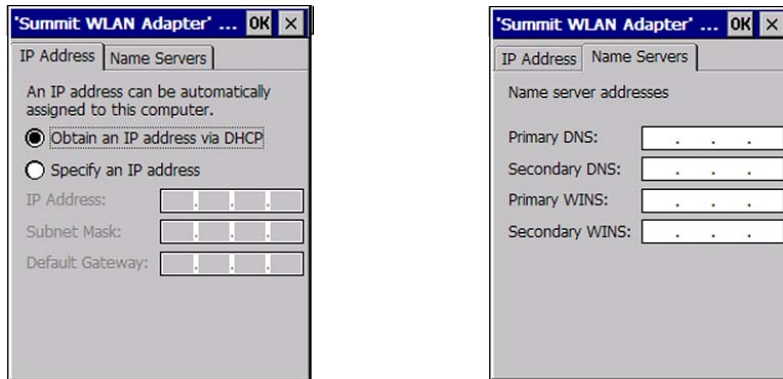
'Summit WLAN Adapter' ... OK ×

IP Address | Name Servers

An IP address can be automatically assigned to this computer.

Obtain an IP address via DHCP

Specify an IP address

IP Address: . . .

Subnet Mask: . . .

Default Gateway: . . .

'Summit WLAN Adapter' ... OK ×

IP Address | Name Servers

Name server addresses

Primary DNS: . . .

Secondary DNS: . . .

Primary WINS: . . .

Secondary WINS: . . .